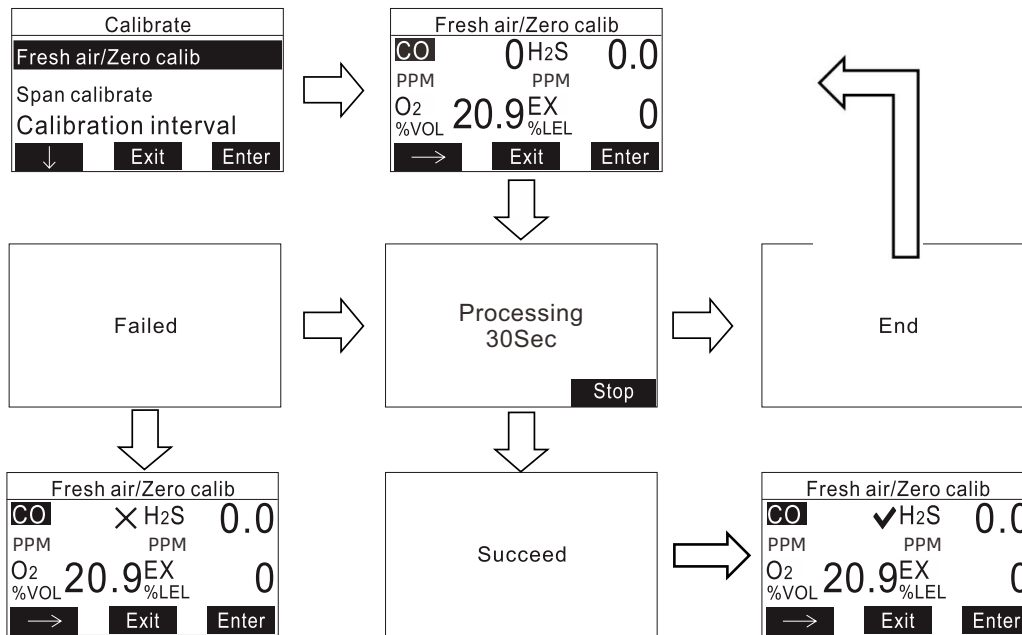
Calibrate
Fresh air/Zero calib
Span calibrate
Calibration interval
↓ Exit Enter

Fresh air/Zero calib
CO 0 $H_2S$ 0.0
PPM PPM
$O_2$ %VOL 20.9 EX %LEL 0
⟶ Exit Enter

Failed

Processing
30Sec
Stop

End

Fresh air/Zero calib
CO × $H_2S$ 0.0
PPM PPM
$O_2$ %VOL 20.9 EX %LEL 0
⟶ Exit Enter

Succeed

Fresh air/Zero calib
CO ✔ $H_2S$ 0.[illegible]
PPM PPM
$O_2$ %VOL 20.9 EX %LEL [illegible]
⟶ Exit Enter